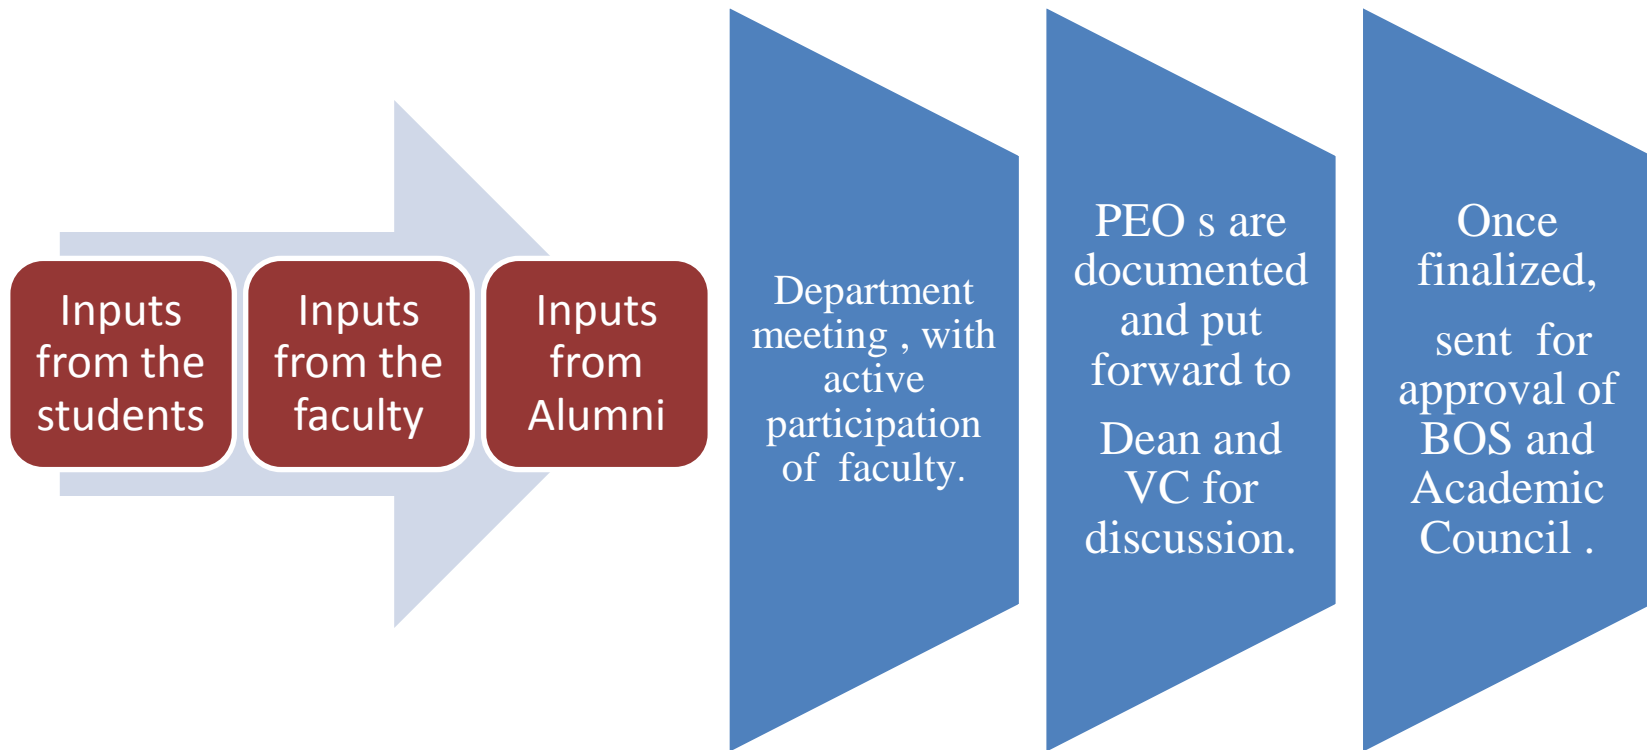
Inputs from the students

Inputs from the faculty

Inputs from Alumni

Department meeting , with active participation of faculty.

PEO s are documented and put forward to

Dean and VC for discussion.

Once finalized,

sent for approval of BOS and Academic Council .